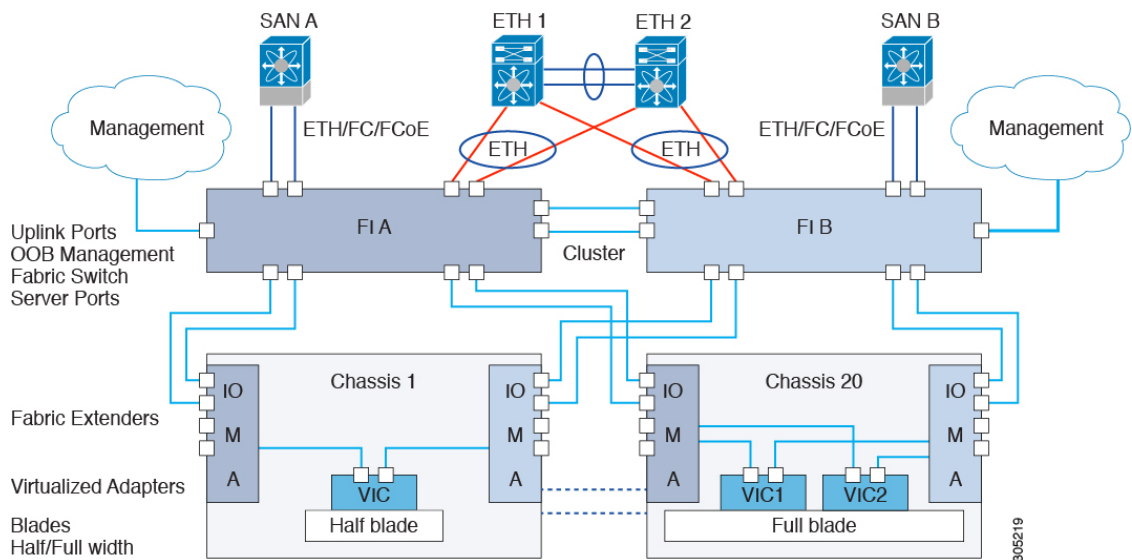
SAN A
ETH 1
ETH 2
SAN B
Management
ETH/FC/FCoE
ETH
ETH
ETH/FC/FCoE
Management
Uplink Ports
OOB Management
Fabric Switch
Server Ports
FI A
Cluster
FI B
Chassis 1
Chassis 20
Fabric Extenders
IO
M
A
IO
M
A
IO
M
A
IO
M
A
Virtualized Adapters
VIC
VIC1
VIC2
Blades
Half/Full width
Half blade
Full blade
305219